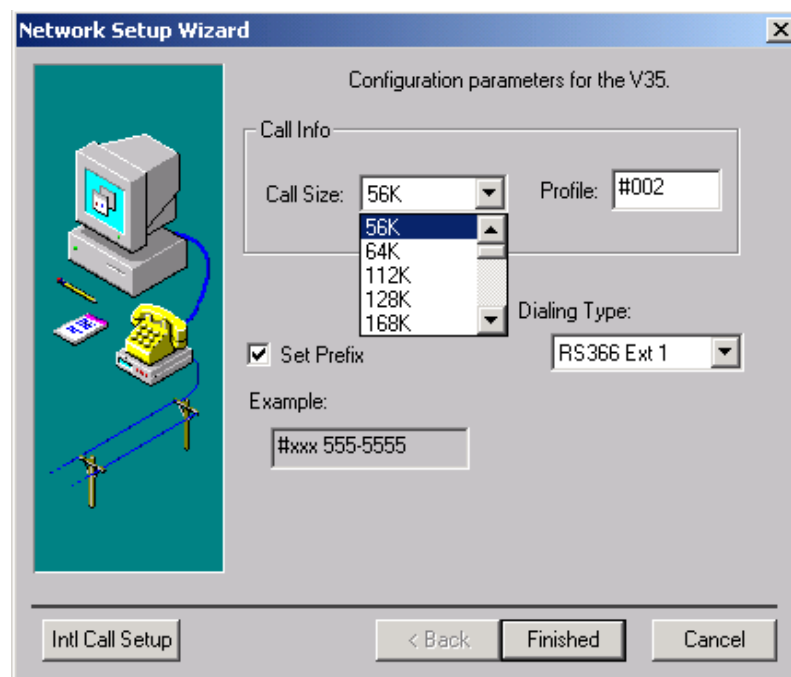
Network Setup Wizard

Configuration parameters for the V35.

Call Info

Call Size: 56K

Profile: #002

56K
64K
112K
128K
168K

Dialing Type:

Set Prefix

RS366 Ext 1

Example:

#xxx 555-5555

Intl Call Setup

< Back

Finished

Cancel